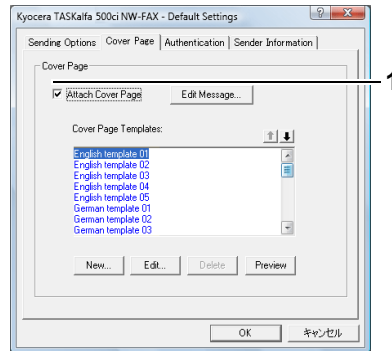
Kyocera TASKalfa 500ci NW-FAX - Default Settings

Sending Options | Cover Page | Authentication | Sender Information

Cover Page

Attach Cover Page

Edit Message...

1

Cover Page Templates:

English template 01
English template 02
English template 03
English template 04
English template 05
German template 01
German template 02
German template 03

New... | Edit... | Delete | Preview

OK | キャンセル